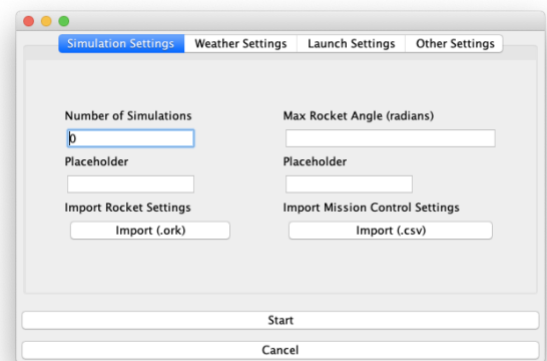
Simulation Settings | Weather Settings | Launch Settings | Other Settings

Number of Simulations
0
Placeholder

Import Rocket Settings
Import (.ork)

Max Rocket Angle (radians)

Placeholder

Import Mission Control Settings
Import (.csv)

Start

Cancel